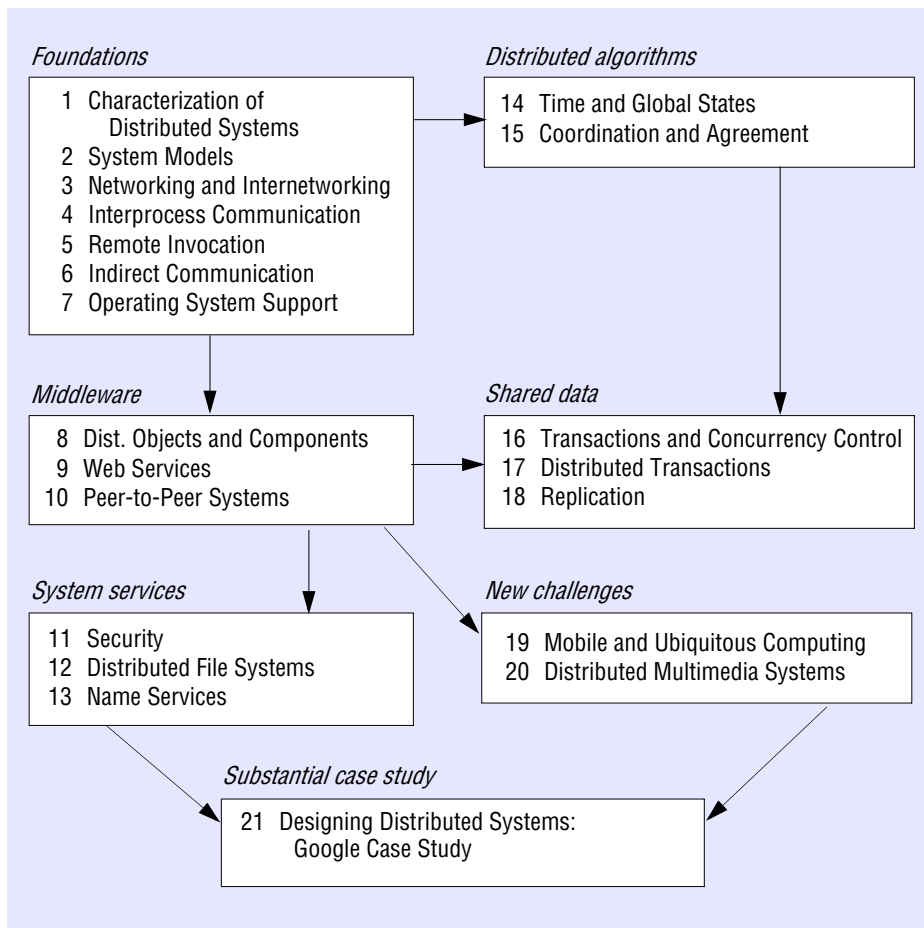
*Foundations*

1 Characterization of Distributed Systems
2 System Models
3 Networking and Internetworking
4 Interprocess Communication
5 Remote Invocation
6 Indirect Communication
7 Operating System Support

*Distributed algorithms*

14 Time and Global States
15 Coordination and Agreement

*Middleware*

8 Dist. Objects and Components
9 Web Services
10 Peer-to-Peer Systems

*Shared data*

16 Transactions and Concurrency Control
17 Distributed Transactions
18 Replication

*System services*

11 Security
12 Distributed File Systems
13 Name Services

*New challenges*

19 Mobile and Ubiquitous Computing
20 Distributed Multimedia Systems

*Substantial case study*

21 Designing Distributed Systems: Google Case Study